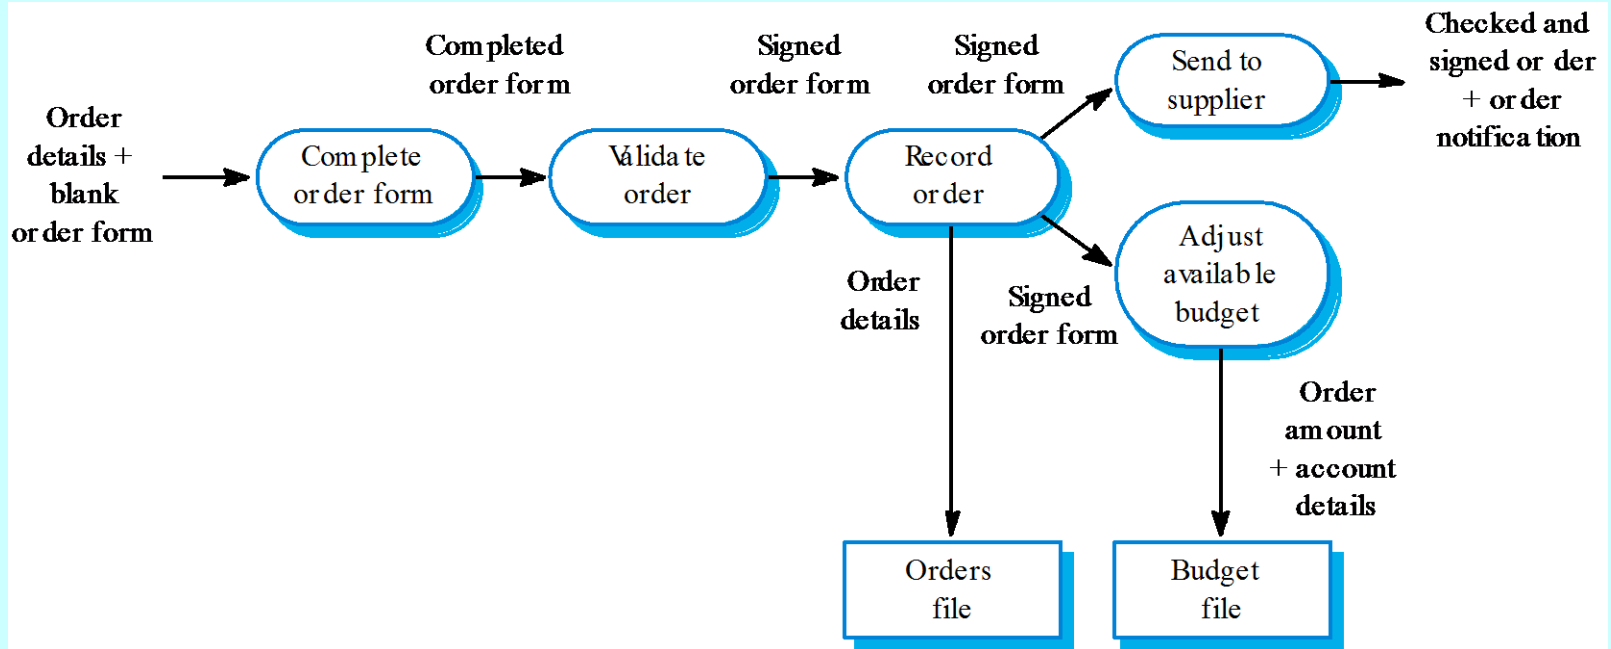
Order details + blank order form

Complete order form

Completed order form

Validate order

Signed order form

Record order

Signed order form

Send to supplier

Checked and signed order + order notification

Order details

Signed order form

Adjust available budget

Order amount + account details

Orders file

Budget file